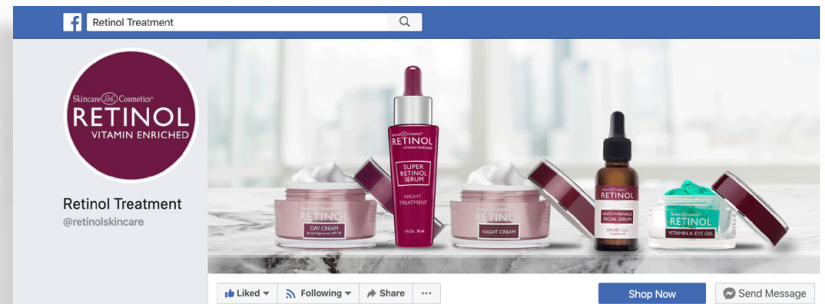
Retinol Treatment

Skincare Cosmetics
RETINOL
VITAMIN ENRICHED

Retinol Treatment
@retinolskincare

SUPER RETINOL SERUM
NIGHT TREATMENT

RETINOL
DAY CREAM

RETINOL
NIGHT CREAM

RETINOL

RETINOL
VITAMIN A EYE GEL

Liked
Following
Share
···
Shop Now
Send Message